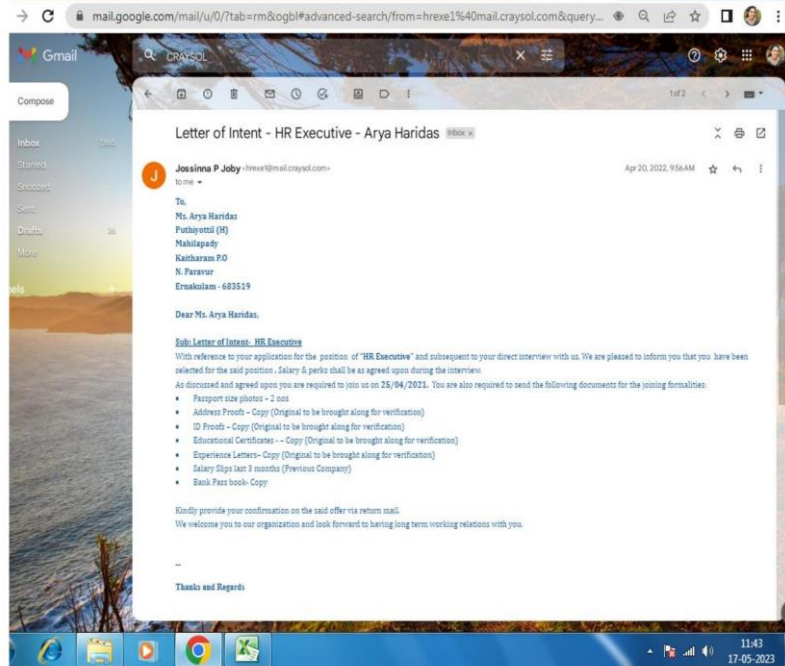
mail.google.com/mail/u/0/?tab=rm&ogbl#advanced-search/from=hrexe1%40mail.craysol.com&query...

Gmail

CRAYSOL

Compose

Inbox

Starred

Snoozed

Sent

Drafts

More

bels

1 of 2

Letter of Intent - HR Executive - Arya Haridas Inbox ×

Jossinna P Joby <hrexe1@mail.craysol.com>
to me

Apr 20, 2022, 9:56 AM

To,
Ms. Arya Haridas
Puthiyottil (H)
Mahilapady
Kaitharam P.O
N. Paravur
Ernakulam - 683519

Dear Ms. Arya Haridas,

Sub: Letter of Intent- HR Executive
With reference to your application for the position of "HR Executive" and subsequent to your direct interview with us. We are pleased to inform you that you have been selected for the said position . Salary & perks shall be as agreed upon during the interview.
As discussed and agreed upon you are required to join us on 25/04/2021. You are also required to send the following documents for the joining formalities:

- Passport size photos – 2 nos
- Address Proofs – Copy (Original to be brought along for verification)
- ID Proofs – Copy (Original to be brought along for verification)
- Educational Certificates - – Copy (Original to be brought along for verification)
- Experience Letters– Copy (Original to be brought along for verification)
- Salary Slips last 3 months (Previous Company)
- Bank Pass book- Copy

Kindly provide your confirmation on the said offer via return mail.
We welcome you to our organization and look forward to having long term working relations with you.

--

Thanks and Regards

11:43
17-05-2023